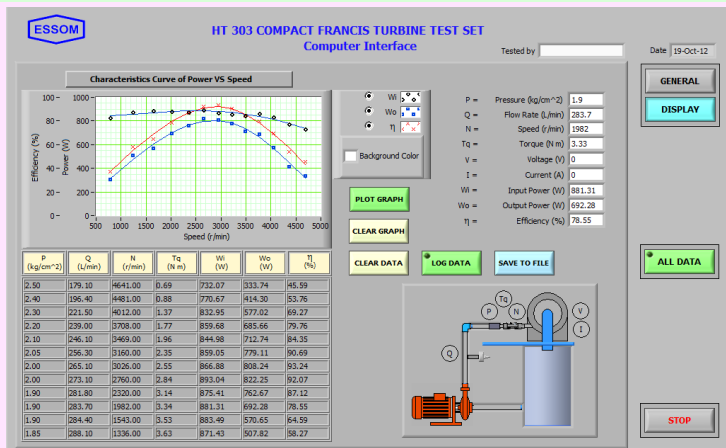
ESSOM

HT 303 COMPACT FRANCIS TURBINE TEST SET
Computer Interface

Tested by

Date 19-Oct-12

Characteristics Curve of Power VS Speed

Efficiency (%)
Power (W)

100 1000
80 800
60 600
40 400
20 200
0 0

500 1000 1500 2000 2500 3000 3500 4000 4500 5000
Speed (r/min)

Wi
Wo
η

Background Color

PLOT GRAPH
CLEAR GRAPH
CLEAR DATA
LOG DATA
SAVE TO FILE

P = Pressure (kg/cm^2) 1.9
Q = Flow Rate (L/min) 283.7
N = Speed (r/min) 1982
Tq = Torque (N m) 3.33
V = Voltage (V) 0
I = Current (A) 0
Wi = Input Power (W) 881.31
Wo = Output Power (W) 692.28
η = Efficiency (%) 78.55

GENERAL
DISPLAY
ALL DATA
STOP

| P (kg/cm^2) | Q (L/min) | N (r/min) | Tq (N m) | Wi (W) | Wo (W) | η (%) |
|---|---|---|---|---|---|---|
| 2.50 | 179.10 | 4641.00 | 0.69 | 732.07 | 333.74 | 45.59 |
| 2.40 | 196.40 | 4481.00 | 0.88 | 770.67 | 414.30 | 53.76 |
| 2.30 | 221.50 | 4012.00 | 1.37 | 832.95 | 577.02 | 69.27 |
| 2.20 | 239.00 | 3708.00 | 1.77 | 859.68 | 685.66 | 79.76 |
| 2.10 | 246.10 | 3469.00 | 1.96 | 844.98 | 712.74 | 84.35 |
| 2.05 | 256.30 | 3160.00 | 2.35 | 859.05 | 779.11 | 90.69 |
| 2.00 | 265.10 | 3026.00 | 2.55 | 866.88 | 808.24 | 93.24 |
| 2.00 | 273.10 | 2760.00 | 2.84 | 893.04 | 822.25 | 92.07 |
| 1.90 | 281.80 | 2320.00 | 3.14 | 875.41 | 762.67 | 87.12 |
| 1.90 | 283.70 | 1982.00 | 3.34 | 881.31 | 692.28 | 78.55 |
| 1.90 | 284.40 | 1543.00 | 3.53 | 883.49 | 570.65 | 64.59 |
| 1.85 | 288.10 | 1336.00 | 3.63 | 871.43 | 507.82 | 58.27 |

Tq
P
N
V
I
Q